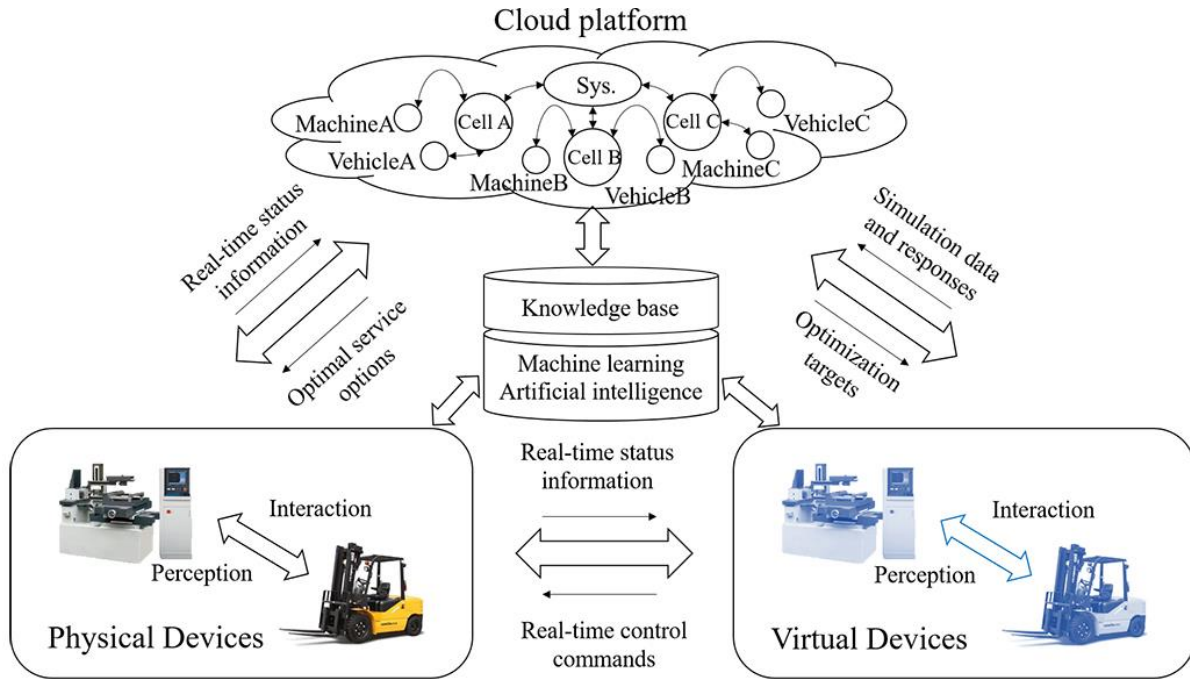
Cloud platform

Sys.

MachineA

Cell A

VehicleA

Cell B

MachineB

VehicleB

Cell C

MachineC

VehicleC

Real-time status information

Optimal service options

Knowledge base

Machine learning
Artificial intelligence

Simulation data and responses

Optimization targets

Interaction

Perception

Physical Devices

Real-time status information

Real-time control commands

Interaction

Perception

Virtual Devices